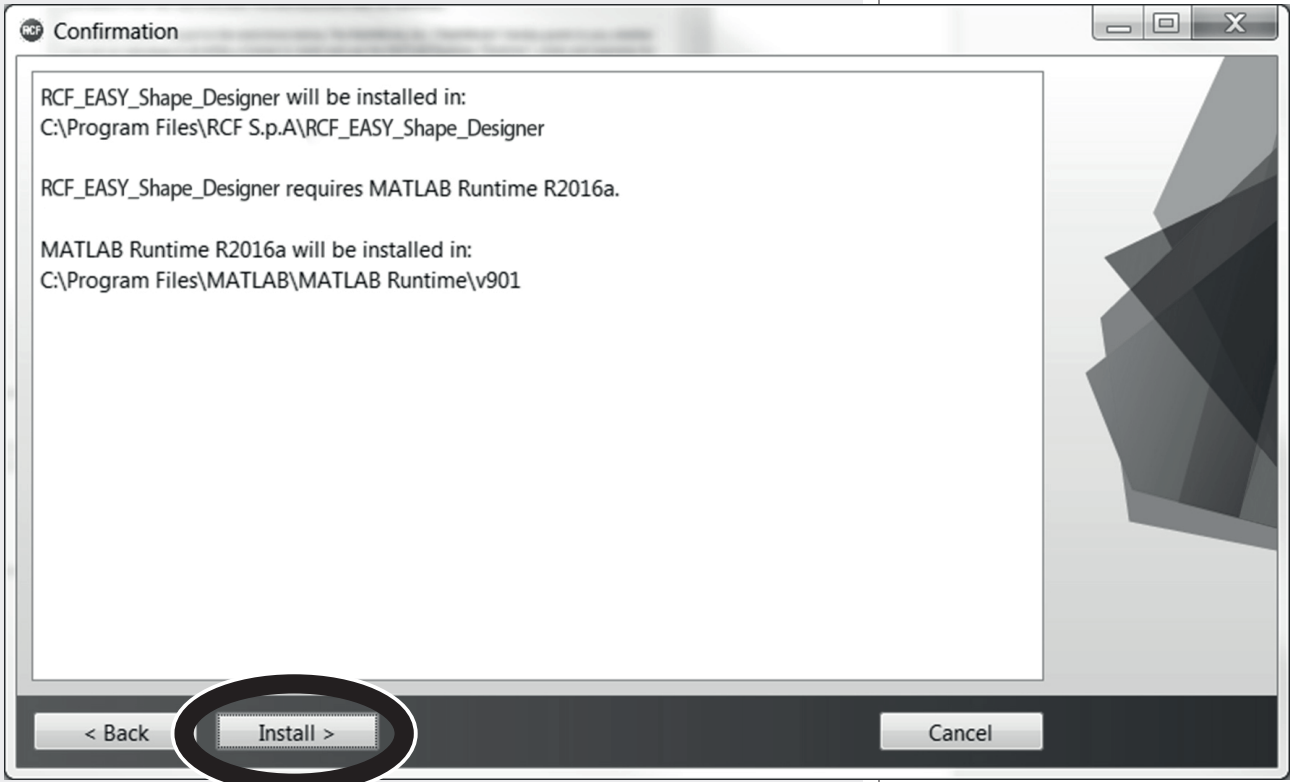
Confirmation

RCF_EASY_Shape_Designer will be installed in:
C:\Program Files\RCF S.p.A\RCF_EASY_Shape_Designer

RCF_EASY_Shape_Designer requires MATLAB Runtime R2016a.

MATLAB Runtime R2016a will be installed in:
C:\Program Files\MATLAB\MATLAB Runtime\v901

< Back
Install >
Cancel